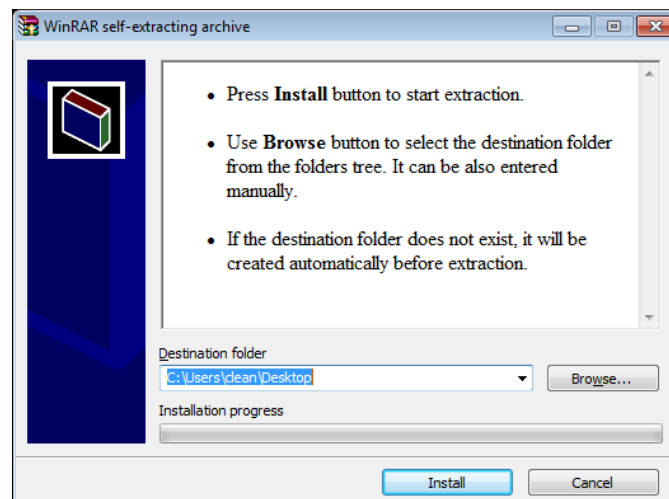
WinRAR self-extracting archive

• Press **Install** button to start extraction.

• Use **Browse** button to select the destination folder from the folders tree. It can be also entered manually.

• If the destination folder does not exist, it will be created automatically before extraction.

Destination folder

C:\Users\clean\Desktop

Browse...

Installation progress

Install

Cancel